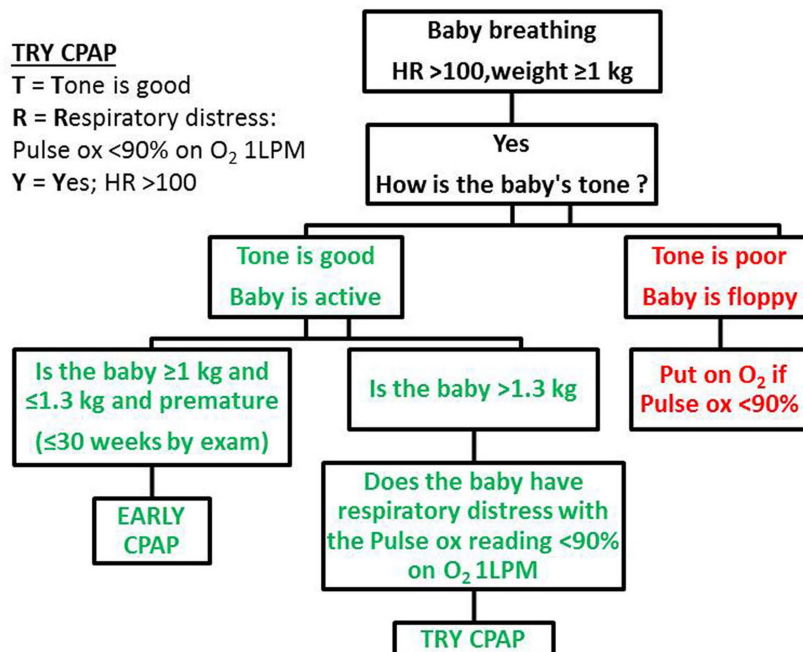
TRY CPAP
T = Tone is good
R = Respiratory distress: Pulse ox <90% on $O_2$ 1LPM
Y = Yes; HR >100

Baby breathing
HR >100,weight ≥1 kg

Yes
How is the baby's tone ?

Tone is good
Baby is active

Tone is poor
Baby is floppy

Put on $O_2$ if Pulse ox <90%

Is the baby ≥1 kg and ≤1.3 kg and premature
(≤30 weeks by exam)

Is the baby >1.3 kg

EARLY CPAP

Does the baby have respiratory distress with the Pulse ox reading <90% on $O_2$ 1LPM

TRY CPAP